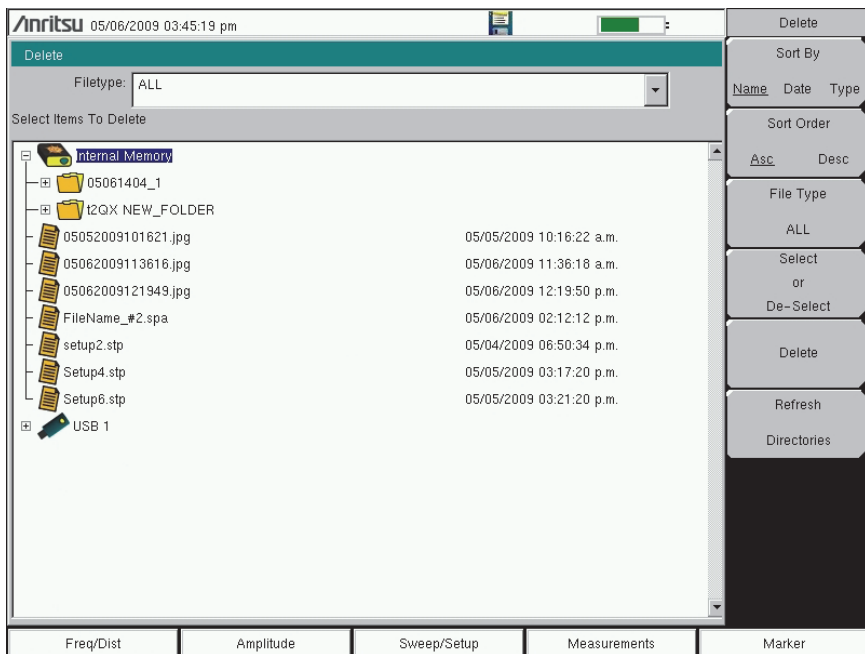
/inritsu 05/06/2009 03:45:19 pm

Delete

Filetype: ALL

Select Items To Delete

Internal Memory
05061404_1
t2QX NEW_FOLDER
05052009101621.jpg 05/05/2009 10:16:22 a.m.
05062009113616.jpg 05/06/2009 11:36:18 a.m.
05062009121949.jpg 05/06/2009 12:19:50 p.m.
FileName_#2.spa 05/06/2009 02:12:12 p.m.
setup2.stp 05/04/2009 06:50:34 p.m.
Setup4.stp 05/05/2009 03:17:20 p.m.
Setup6.stp 05/05/2009 03:21:20 p.m.
USB 1

Delete

Sort By
Name Date Type

Sort Order
Asc Desc

File Type
ALL

Select
or
De-Select

Delete

Refresh
Directories

Freq/Dist | Amplitude | Sweep/Setup | Measurements | Marker